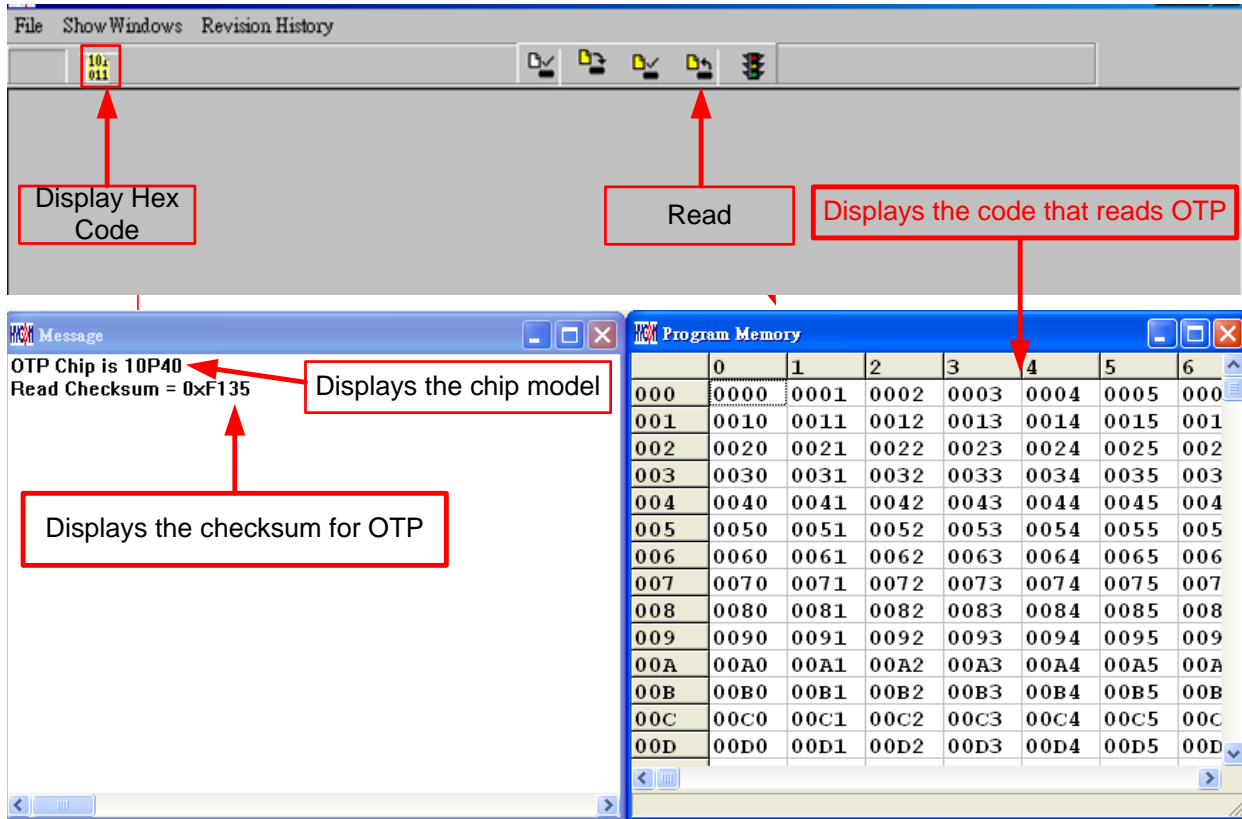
File Show Windows Revision History

101
011

Display Hex Code

Read

Displays the code that reads OTP

Message

OTP Chip is 10P40
Read Checksum = 0xF135

Displays the chip model

Displays the checksum for OTP

Program Memory

| | 0 | 1 | 2 | 3 | 4 | 5 | 6 |
|---|---|---|---|---|---|---|---|
| 000 | 0000 | 0001 | 0002 | 0003 | 0004 | 0005 | 000 |
| 001 | 0010 | 0011 | 0012 | 0013 | 0014 | 0015 | 001 |
| 002 | 0020 | 0021 | 0022 | 0023 | 0024 | 0025 | 002 |
| 003 | 0030 | 0031 | 0032 | 0033 | 0034 | 0035 | 003 |
| 004 | 0040 | 0041 | 0042 | 0043 | 0044 | 0045 | 004 |
| 005 | 0050 | 0051 | 0052 | 0053 | 0054 | 0055 | 005 |
| 006 | 0060 | 0061 | 0062 | 0063 | 0064 | 0065 | 006 |
| 007 | 0070 | 0071 | 0072 | 0073 | 0074 | 0075 | 007 |
| 008 | 0080 | 0081 | 0082 | 0083 | 0084 | 0085 | 008 |
| 009 | 0090 | 0091 | 0092 | 0093 | 0094 | 0095 | 009 |
| 00A | 00A0 | 00A1 | 00A2 | 00A3 | 00A4 | 00A5 | 00A |
| 00B | 00B0 | 00B1 | 00B2 | 00B3 | 00B4 | 00B5 | 00B |
| 00C | 00C0 | 00C1 | 00C2 | 00C3 | 00C4 | 00C5 | 00C |
| 00D | 00D0 | 00D1 | 00D2 | 00D3 | 00D4 | 00D5 | 00D |